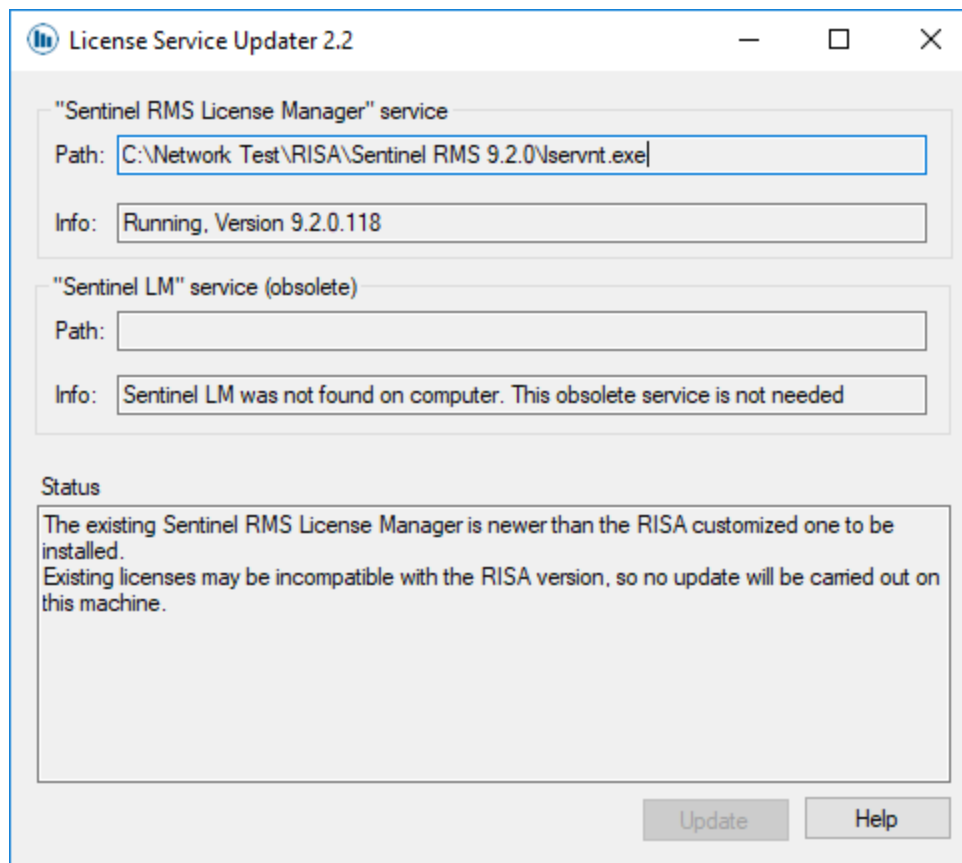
License Service Updater 2.2

"Sentinel RMS License Manager" service

Path: C:\Network Test\RISA\Sentinel RMS 9.2.0\lservnt.exe

Info: Running, Version 9.2.0.118

"Sentinel LM" service (obsolete)

Path:

Info: Sentinel LM was not found on computer. This obsolete service is not needed

Status

The existing Sentinel RMS License Manager is newer than the RISA customized one to be installed.
Existing licenses may be incompatible with the RISA version, so no update will be carried out on this machine.

Update

Help